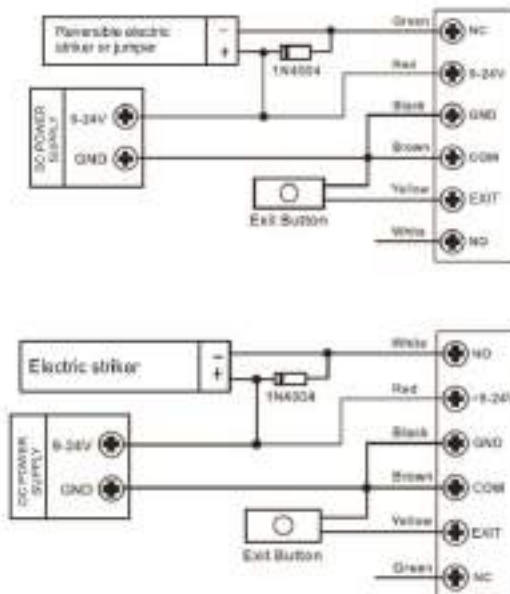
Reversible electric striker or jumper

-

+

1N4004

Green

NC

Red

9-24V

Black

GND

Brown

COM

Yellow

EXIT

White

NO

DC POWER SUPPLY

9-24V

GND

Exit Button

Electric striker

-

+

1N4004

White

NO

Red

+9-24V

Black

GND

Brown

COM

Yellow

EXIT

Green

NC

DC POWER SUPPLY

9-24V

GND

Exit Button